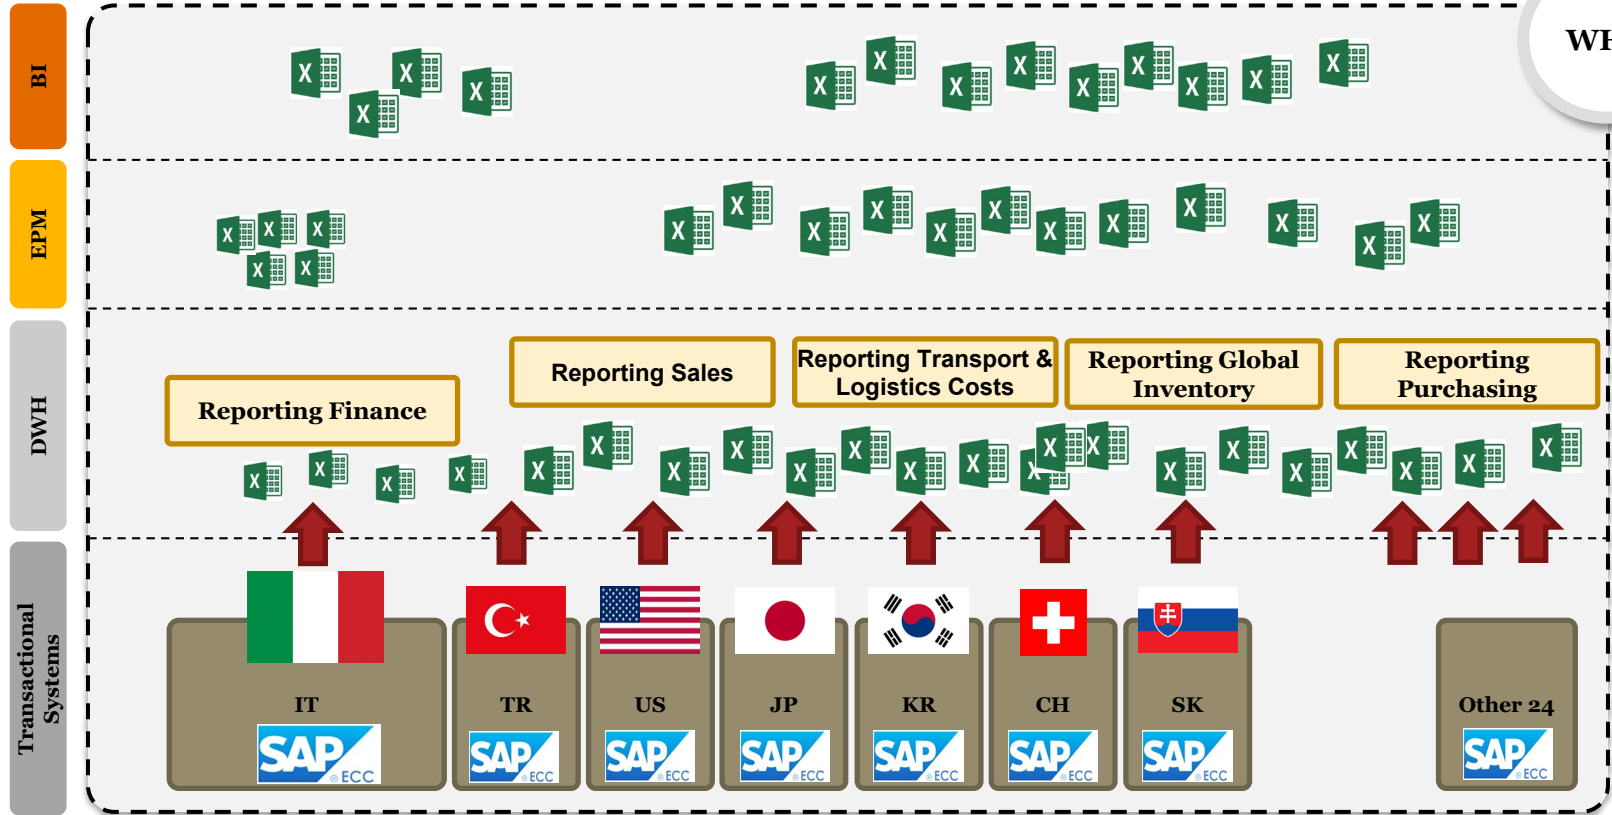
BI

EPM

DWH

Transactional Systems

WH

Reporting Finance

Reporting Sales

Reporting Transport & Logistics Costs

Reporting Global Inventory

Reporting Purchasing

IT
SAP ECC

TR
SAP ECC

US
SAP ECC

JP
SAP ECC

KR
SAP ECC

CH
SAP ECC

SK
SAP ECC

Other 24
SAP ECC